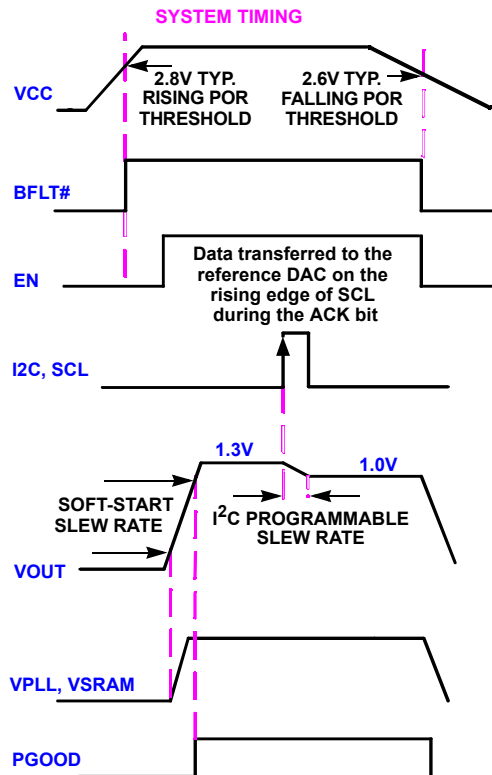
SYSTEM TIMING

VCC

2.8V TYP. RISING POR THRESHOLD

2.6V TYP. FALLING POR THRESHOLD

BFLT#

EN

Data transferred to the reference DAC on the rising edge of SCL during the ACK bit

I2C, SCL

1.3V

1.0V

SOFT-START SLEW RATE

I$^2$C PROGRAMMABLE SLEW RATE

VOUT

VPLL, VSRAM

PGOOD